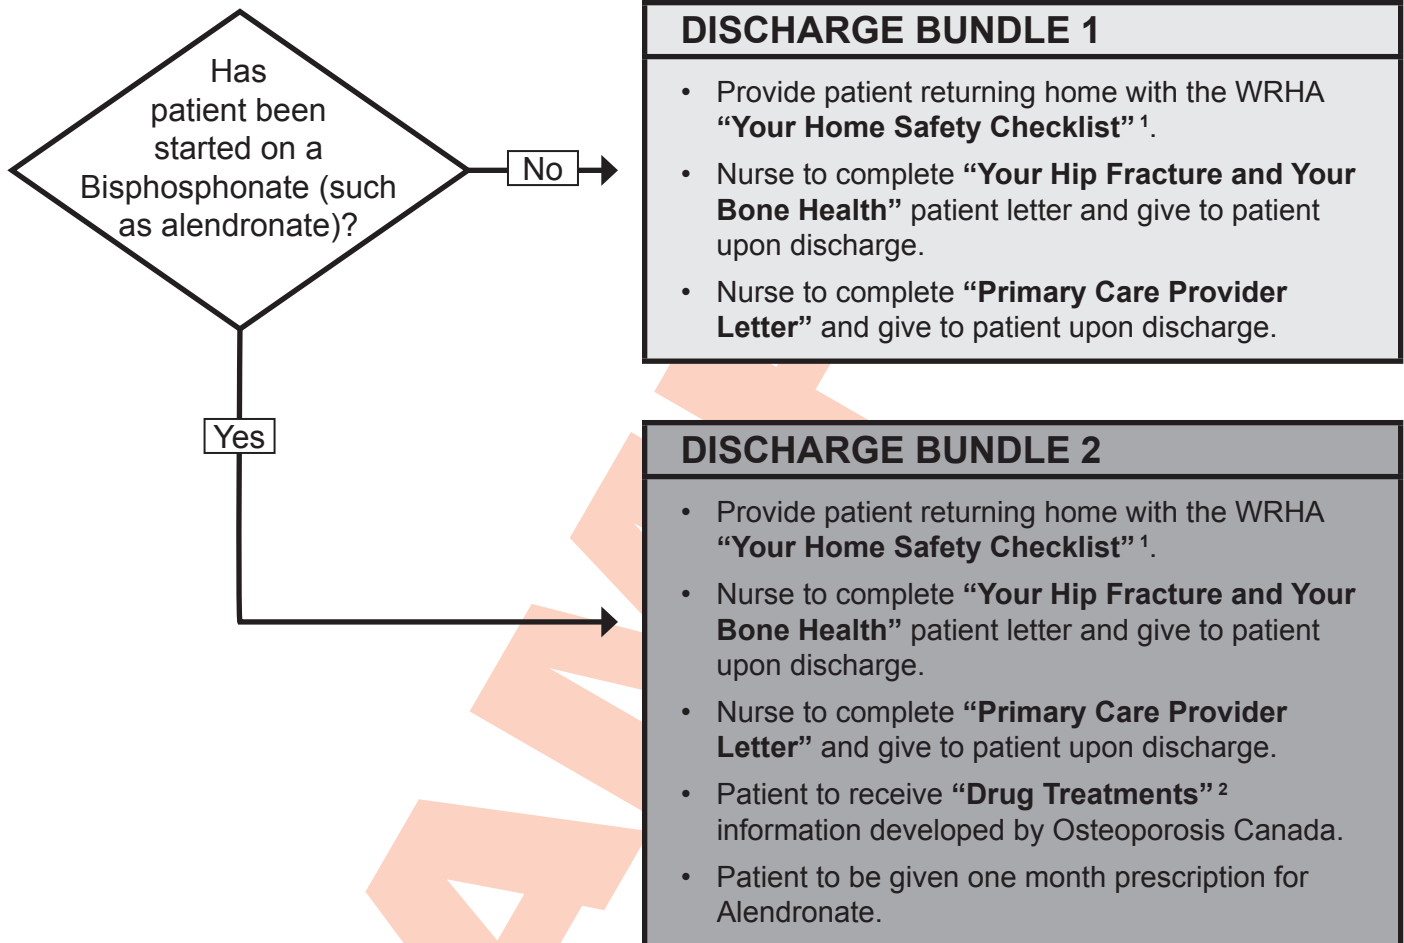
Has patient been started on a Bisphosphonate (such as alendronate)?

No

Yes

DISCHARGE BUNDLE 1

• Provide patient returning home with the WRHA **“Your Home Safety Checklist”** $^1$.

• Nurse to complete **“Your Hip Fracture and Your Bone Health”** patient letter and give to patient upon discharge.

• Nurse to complete **“Primary Care Provider Letter”** and give to patient upon discharge.

DISCHARGE BUNDLE 2

• Provide patient returning home with the WRHA **“Your Home Safety Checklist”** $^1$.

• Nurse to complete **“Your Hip Fracture and Your Bone Health”** patient letter and give to patient upon discharge.

• Nurse to complete **“Primary Care Provider Letter”** and give to patient upon discharge.

• Patient to receive **“Drug Treatments”** $^2$ information developed by Osteoporosis Canada.

• Patient to be given one month prescription for Alendronate.